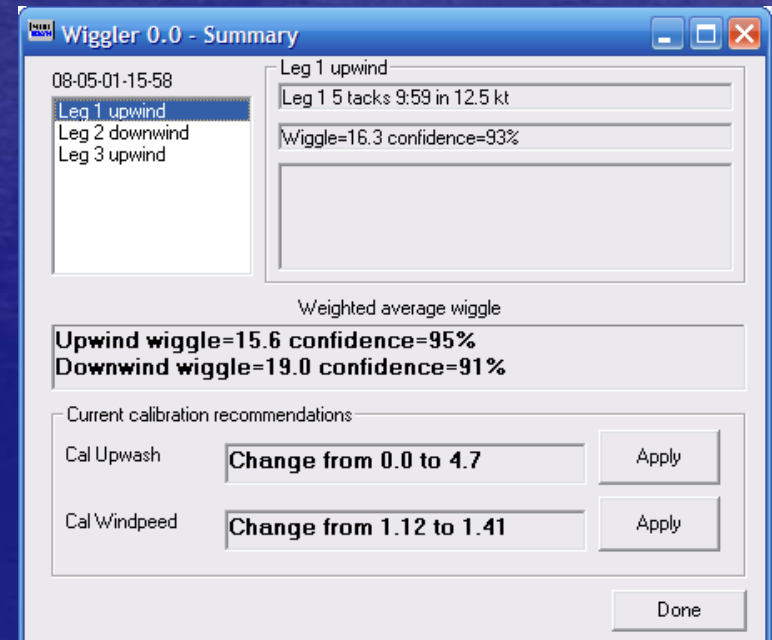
Wiggler 0.0 - Summary

08-05-01-15-58

Leg 1 upwind
Leg 2 downwind
Leg 3 upwind

Leg 1 upwind

Leg 1 5 tacks 9:59 in 12.5 kt

Wiggle=16.3 confidence=93%

Weighted average wiggle

Upwind wiggle=15.6 confidence=95%
Downwind wiggle=19.0 confidence=91%

Current calibration recommendations

Cal Upwash
Change from 0.0 to 4.7
Apply

Cal Windpeed
Change from 1.12 to 1.41
Apply

Done